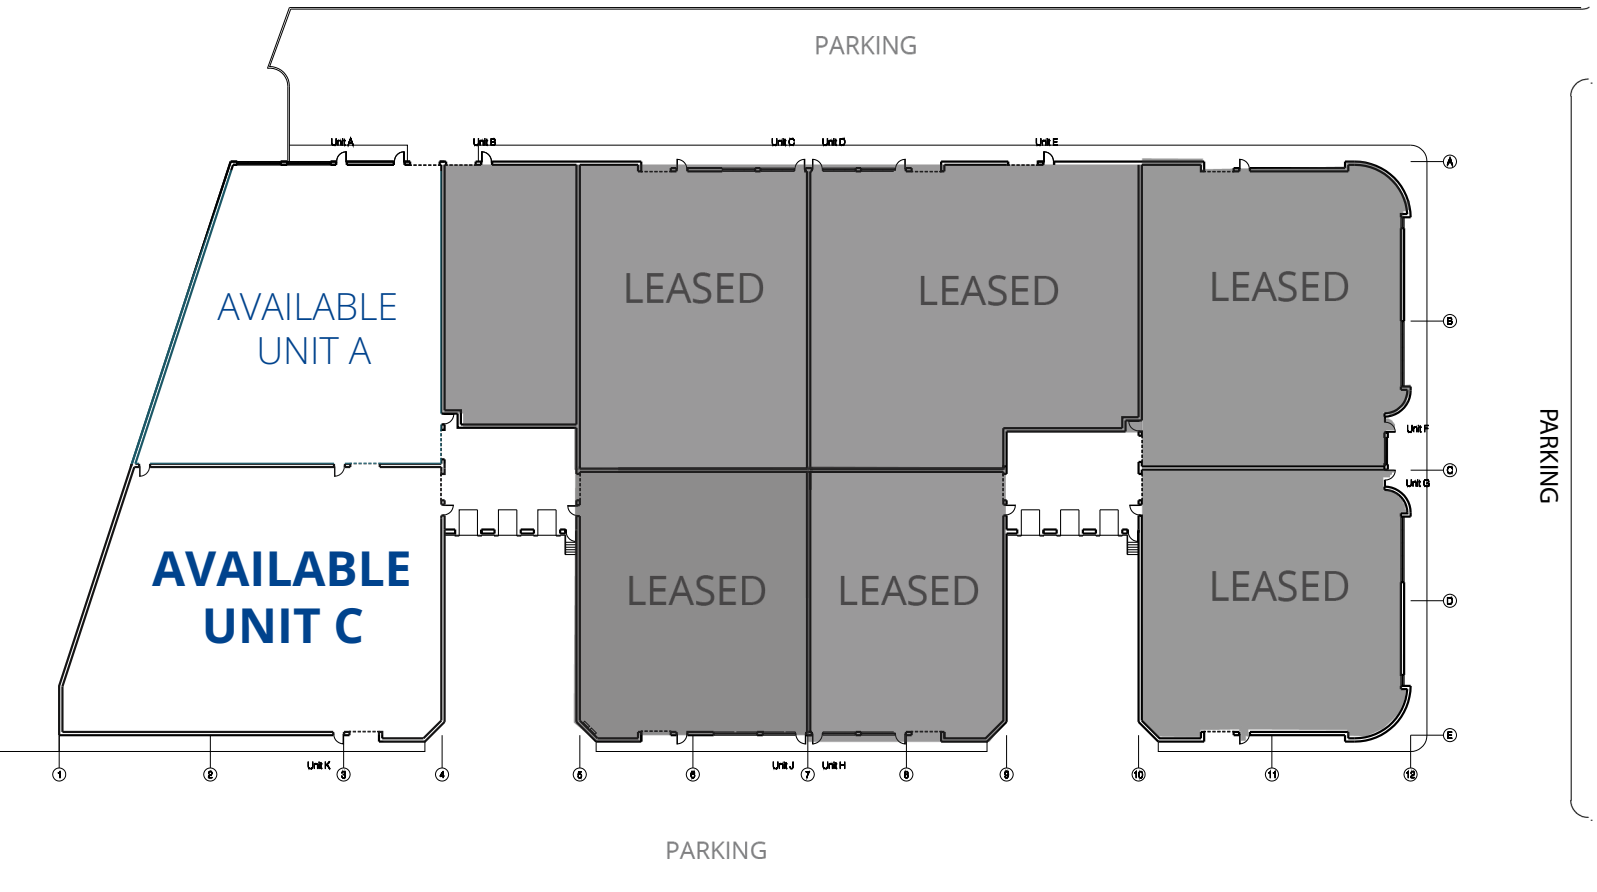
PARKING

Unit A
Unit B
Unit C
Unit D
Unit E

A

AVAILABLE
UNIT A

LEASED

LEASED

LEASED

B

Unit F

PARKING

C

Unit G

AVAILABLE
UNIT C

LEASED

LEASED

LEASED

D

E

Unit K
Unit J
Unit H

1
2
3
4
5
6
7
8
9
10
11
12

PARKING